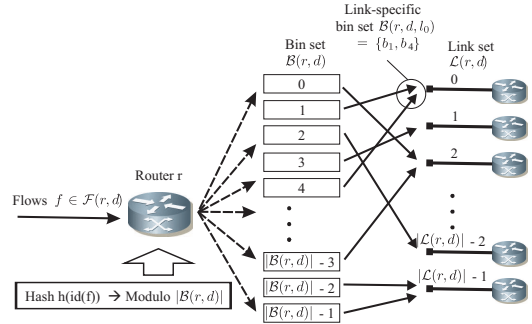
Link-specific bin set $\mathcal{B}(r, d, l_0)$ $= \{b_1, b_4\}$

Bin set $\mathcal{B}(r, d)$

Link set $\mathcal{L}(r, d)$

0

1

2

3

4

0

1

2

Flows $f \in \mathcal{F}(r, d)$

Router r

$|\mathcal{B}(r, d)|$ - 3

$|\mathcal{B}(r, d)|$ - 2

$|\mathcal{B}(r, d)|$ - 1

$|\mathcal{L}(r, d)|$ - 2

$|\mathcal{L}(r, d)|$ - 1

Hash h(id(f)) → Modulo $|\mathcal{B}(r, d)|$